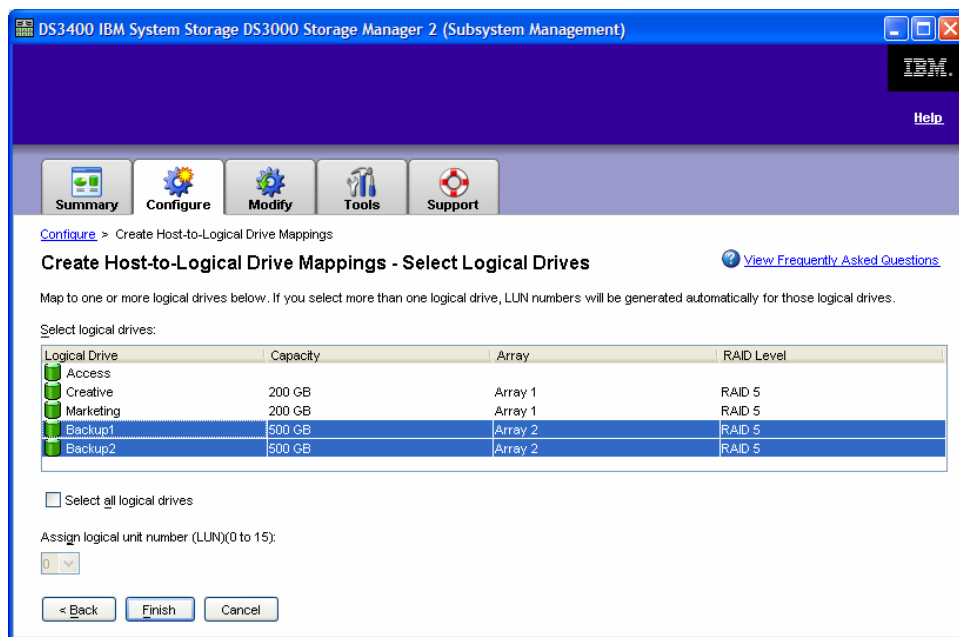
DS3400 IBM System Storage DS3000 Storage Manager 2 (Subsystem Management)

IBM.

Help

Summary Configure Modify Tools Support

Configure > Create Host-to-Logical Drive Mappings

Create Host-to-Logical Drive Mappings - Select Logical Drives

View Frequently Asked Questions

Map to one or more logical drives below. If you select more than one logical drive, LUN numbers will be generated automatically for those logical drives.

Select logical drives:

| Logical Drive | Capacity | Array | RAID Level |
|---|---|---|---|
| Access | | | |
| Creative | 200 GB | Array 1 | RAID 5 |
| Marketing | 200 GB | Array 1 | RAID 5 |
| Backup1 | 500 GB | Array 2 | RAID 5 |
| Backup2 | 500 GB | Array 2 | RAID 5 |

Select all logical drives

Assign logical unit number (LUN)(0 to 15):

0

< Back Finish Cancel